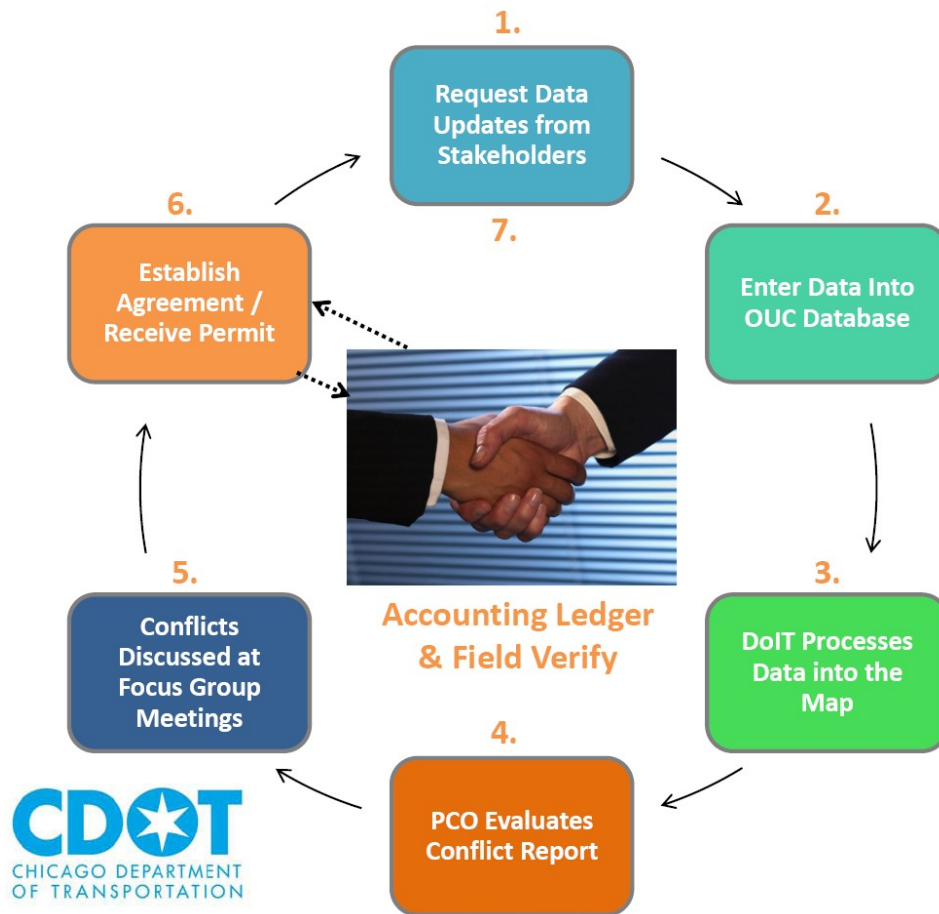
1.

Request Data Updates from Stakeholders

2.

Enter Data Into OUC Database

3.

DoIT Processes Data into the Map

4.

PCO Evaluates Conflict Report

5.

Conflicts Discussed at Focus Group Meetings

6.

Establish Agreement / Receive Permit

7.

Accounting Ledger & Field Verify

CDOT
CHICAGO DEPARTMENT OF TRANSPORTATION